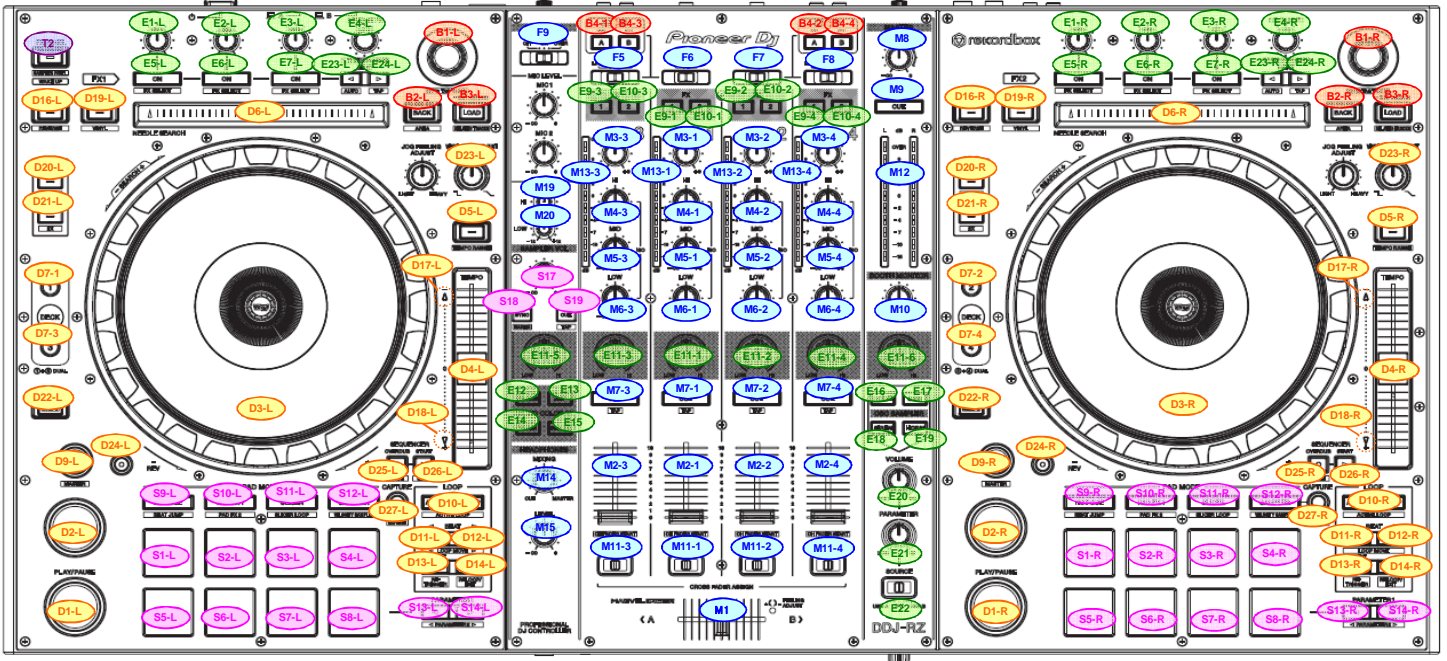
E1-L E2-L E3-L E4-L B1-L T2 E5-L E6-L E7-L E23-L E24-L FX1 ON ON ON D16-L D19-L B2-L B3-L D6-L BACK LOAD NEEDLE SEARCH D20-L D23-L D21-L D5-L D7-1 D17-L TEMPO DECK D7-3 D4-L D22-L D3-L D18-L D24-L SEQUENCER D9-L D25-L D26-L S9-L S10-L S11-L S12-L CAPTURE LOOP D10-L D27-L D2-L D11-L D12-L S1-L S2-L S3-L S4-L D13-L D14-L PLAY/PAUSE S13-L S14-L D1-L S5-L S6-L S7-L S8-L

F9 B4-1 B4-3 Pioneer DJ B4-2 B4-4 M8 F5 F6 F7 F8 M9 MIC LEVEL E9-3 E10-3 E9-2 E10-2 E9-1 E10-1 E9-4 E10-4 M3-3 M3-1 M3-2 M3-4 M13-3 M13-1 M13-2 M13-4 M12 M19 M20 M4-3 M4-1 M4-2 M4-4 M5-3 M5-1 M5-2 M5-4 S17 LOW LOW LOW LOW S18 S19 M6-3 M6-1 M6-2 M6-4 M10 E11-5 E11-3 E11-1 E11-2 E11-4 E11-6 E12 E13 M7-3 M7-1 M7-2 M7-4 E16 E17 E14 E15 E18 E19 M2-3 M2-1 M2-2 M2-4 VOLUME M14 E20 PARAMETER M15 M11-3 M11-1 M11-2 M11-4 E21 CROSS FADER ASSIGN SOURCE M1 E22 PROFESSIONAL DJ CONTROLLER A B DDJ-RZ

rekordbox E1-R E2-R E3-R E4-R B1-R E5-R E6-R E7-R E23-R E24-R FX2 ON ON ON D16-R D19-R B2-R B3-R D6-R NEEDLE SEARCH D20-R D23-R D21-R D5-R D7-2 D17-R TEMPO DECK D7-4 D4-R D22-R D3-R D18-R D24-R SEQUENCER D9-R D25-R D26-R S9-R S10-R S11-R S12-R CAPTURE LOOP D10-R D27-R D2-R D11-R D12-R S1-R S2-R S3-R S4-R D13-R D14-R PLAY/PAUSE S13-R S14-R D1-R S5-R S6-R S7-R S8-R